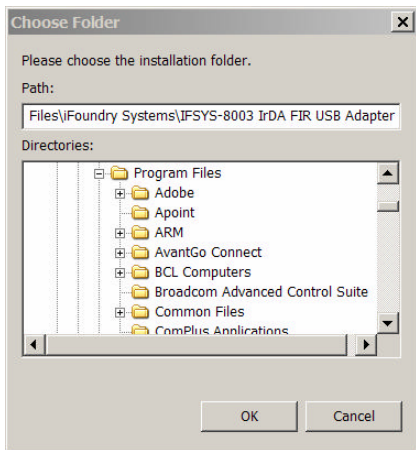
Choose Folder

Please choose the installation folder.

Path:

Files\iFoundry Systems\IFSYS-8003 IrDA FIR USB Adapter

Directories:

Program Files
Adobe
Apoint
ARM
AvantGo Connect
BCL Computers
Broadcom Advanced Control Suite
Common Files
ComPlus Applications

OK
Cancel